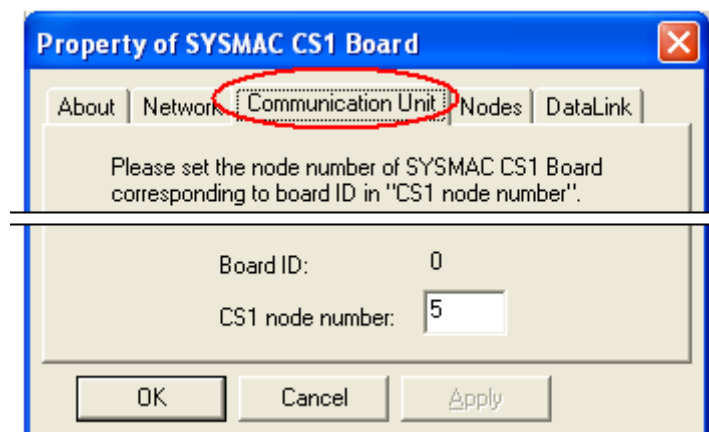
Property of SYSMAC CS1 Board

About | Network | Communication Unit | Nodes | DataLink

Please set the node number of SYSMAC CS1 Board corresponding to board ID in "CS1 node number".

Board ID: 0

CS1 node number: 5

OK | Cancel | Apply